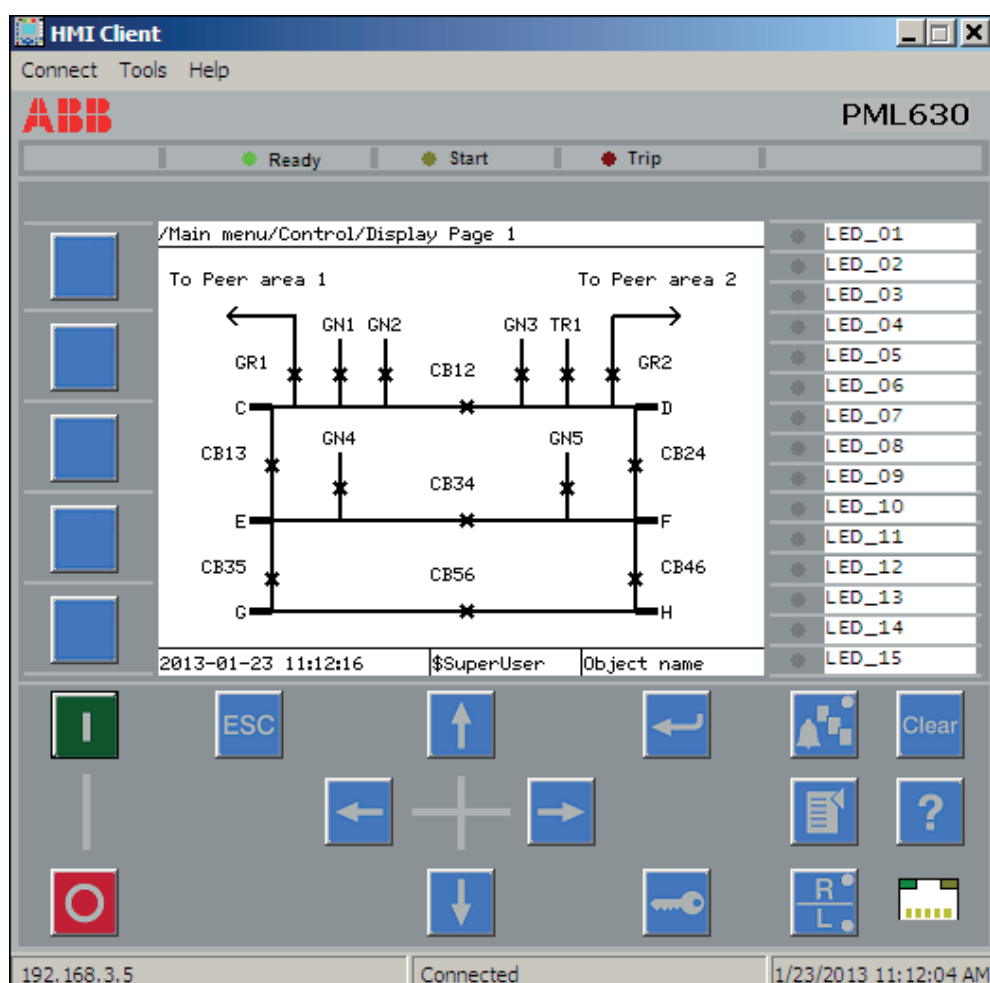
HMI Client

Connect Tools Help

ABB

PML630

Ready Start Trip

/Main menu/Control/Display Page 1

To Peer area 1

To Peer area 2

GN1 GN2

GN3 TR1

GR1

CB12

GR2

C

D

GN4

GN5

CB13

CB24

CB34

E

F

CB35

CB56

CB46

G

H

2013-01-23 11:12:16

$SuperUser

Object name

LED_01
LED_02
LED_03
LED_04
LED_05
LED_06
LED_07
LED_08
LED_09
LED_10
LED_11
LED_12
LED_13
LED_14
LED_15

I

ESC

Clear

?

O

R
L

192.168.3.5

Connected

1/23/2013 11:12:04 AM